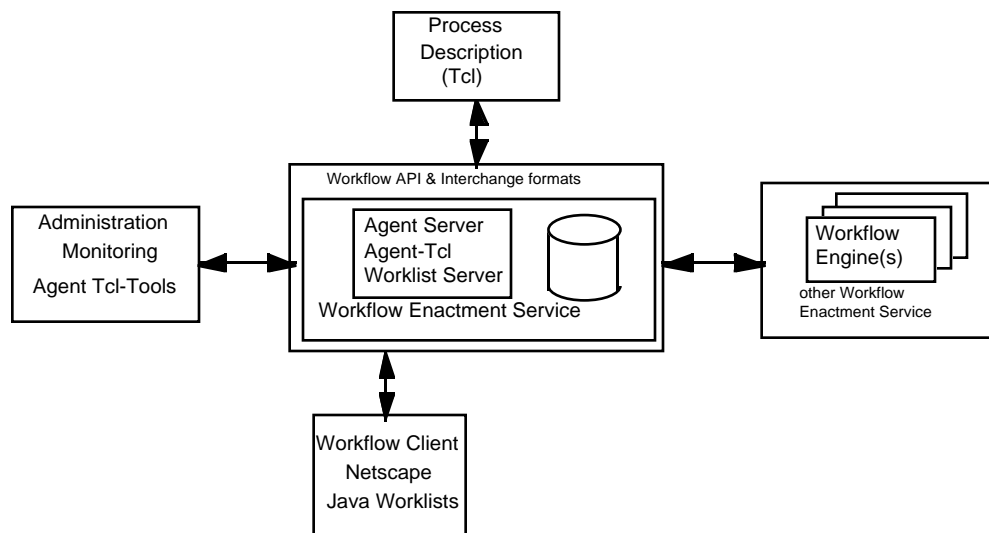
Process Description (Tcl)

Workflow API & Interchange formats

Administration
Monitoring
Agent Tcl-Tools

Agent Server
Agent-Tcl
Worklist Server

Workflow Enactment Service

Workflow Engine(s)

other Workflow Enactment Service

Workflow Client
Netscape
Java Worklists